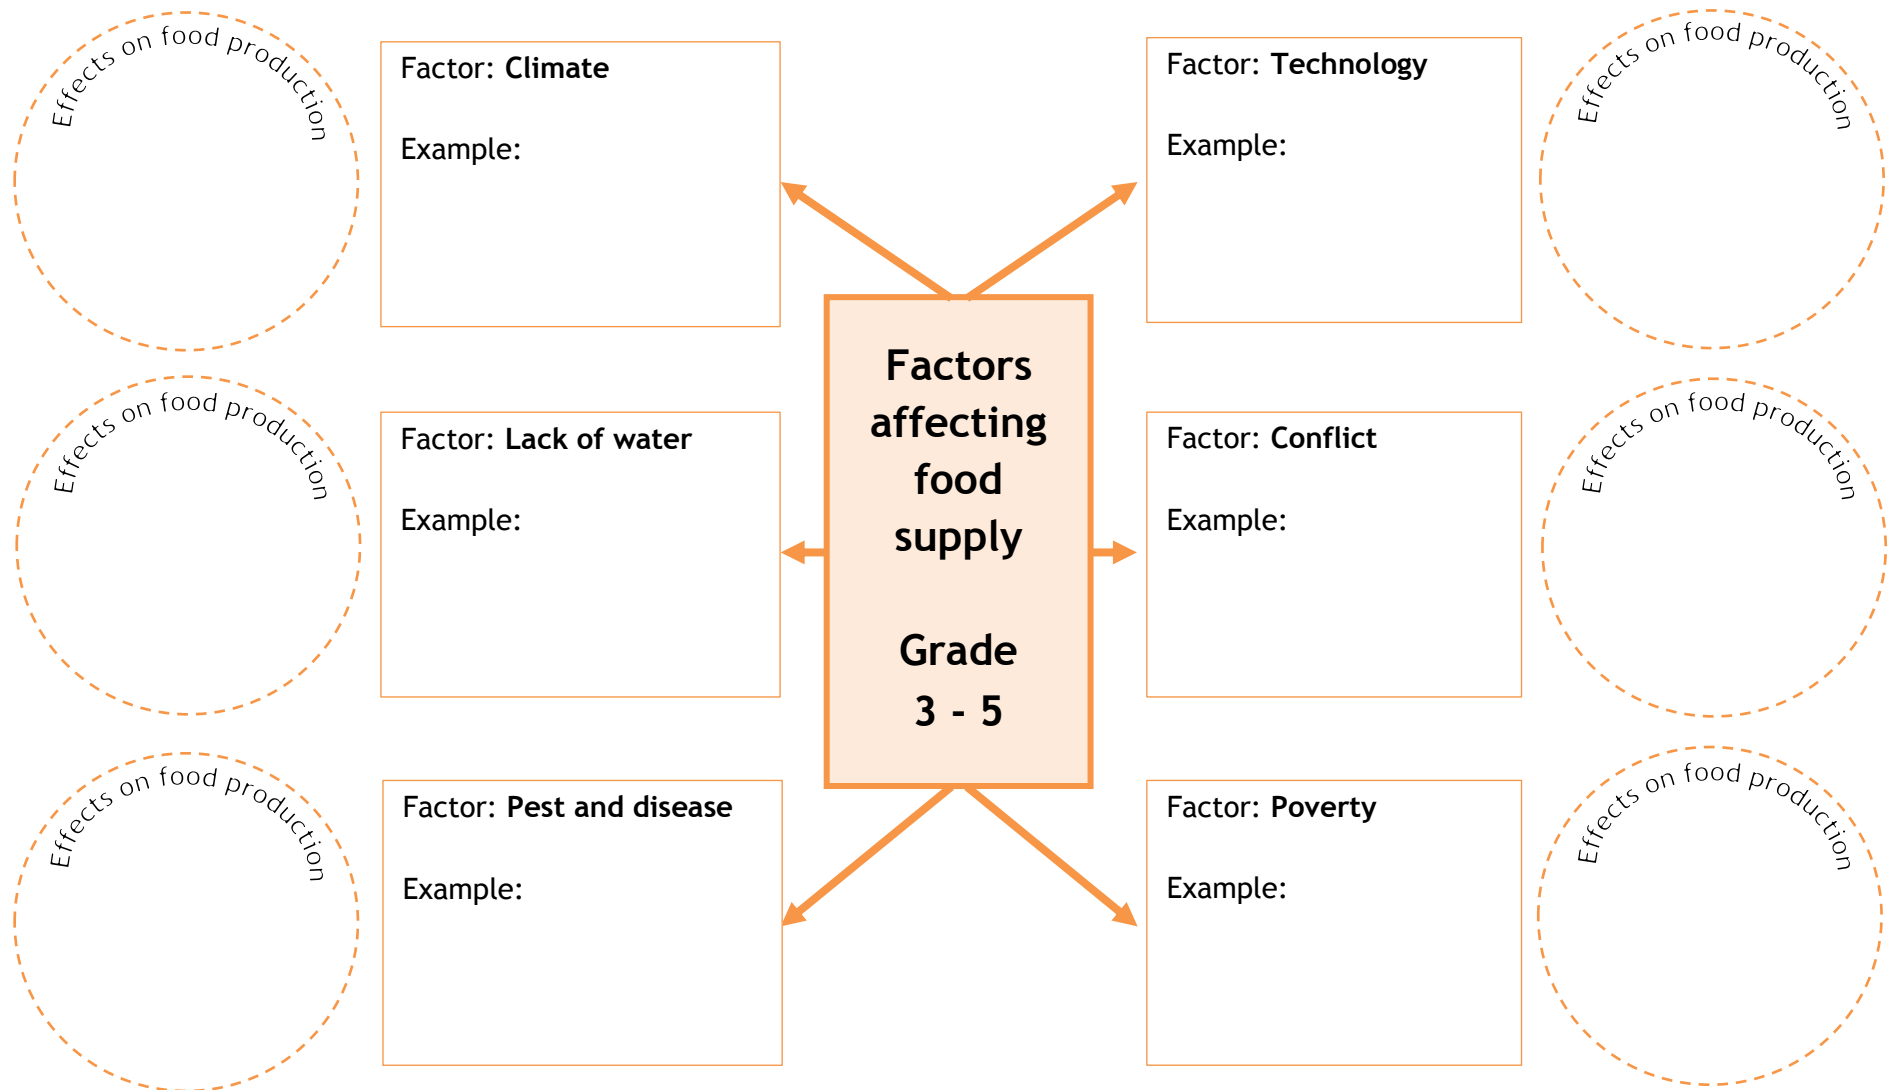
Factors affecting food supply

Grade 3 - 5

Effects on food production

Factor: Climate

Example:

Factor: Technology

Example:

Effects on food production

Effects on food production

Factor: Lack of water

Example:

Factor: Conflict

Example:

Effects on food production

Effects on food production

Factor: Pest and disease

Example:

Factor: Poverty

Example:

Effects on food production